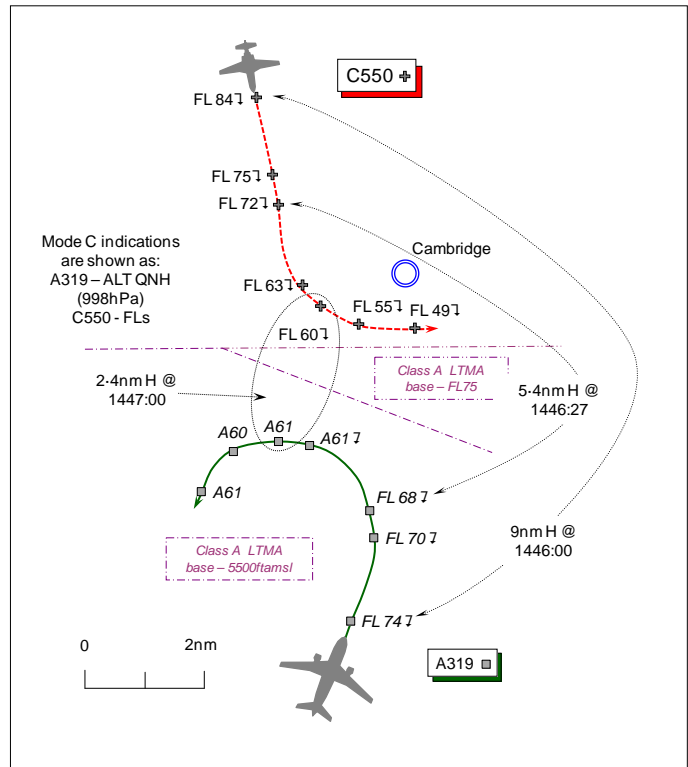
C550

FL 84↓

FL 75↓

FL 72↓

Mode C indications are shown as: A319 – ALT QNH (998hPa) C550 - FLs

Cambridge

FL 63↓

FL 55↓

FL 49↓

FL 60↓

Class A LTMA base – FL75

2·4nm H @ 1447:00

5·4nm H @ 1446:27

A60

A61

A61↓

A61

FL 68↓

FL 70↓

9nm H @ 1446:00

Class A LTMA base – 5500ft amsl

FL 74↓

0

2nm

A319